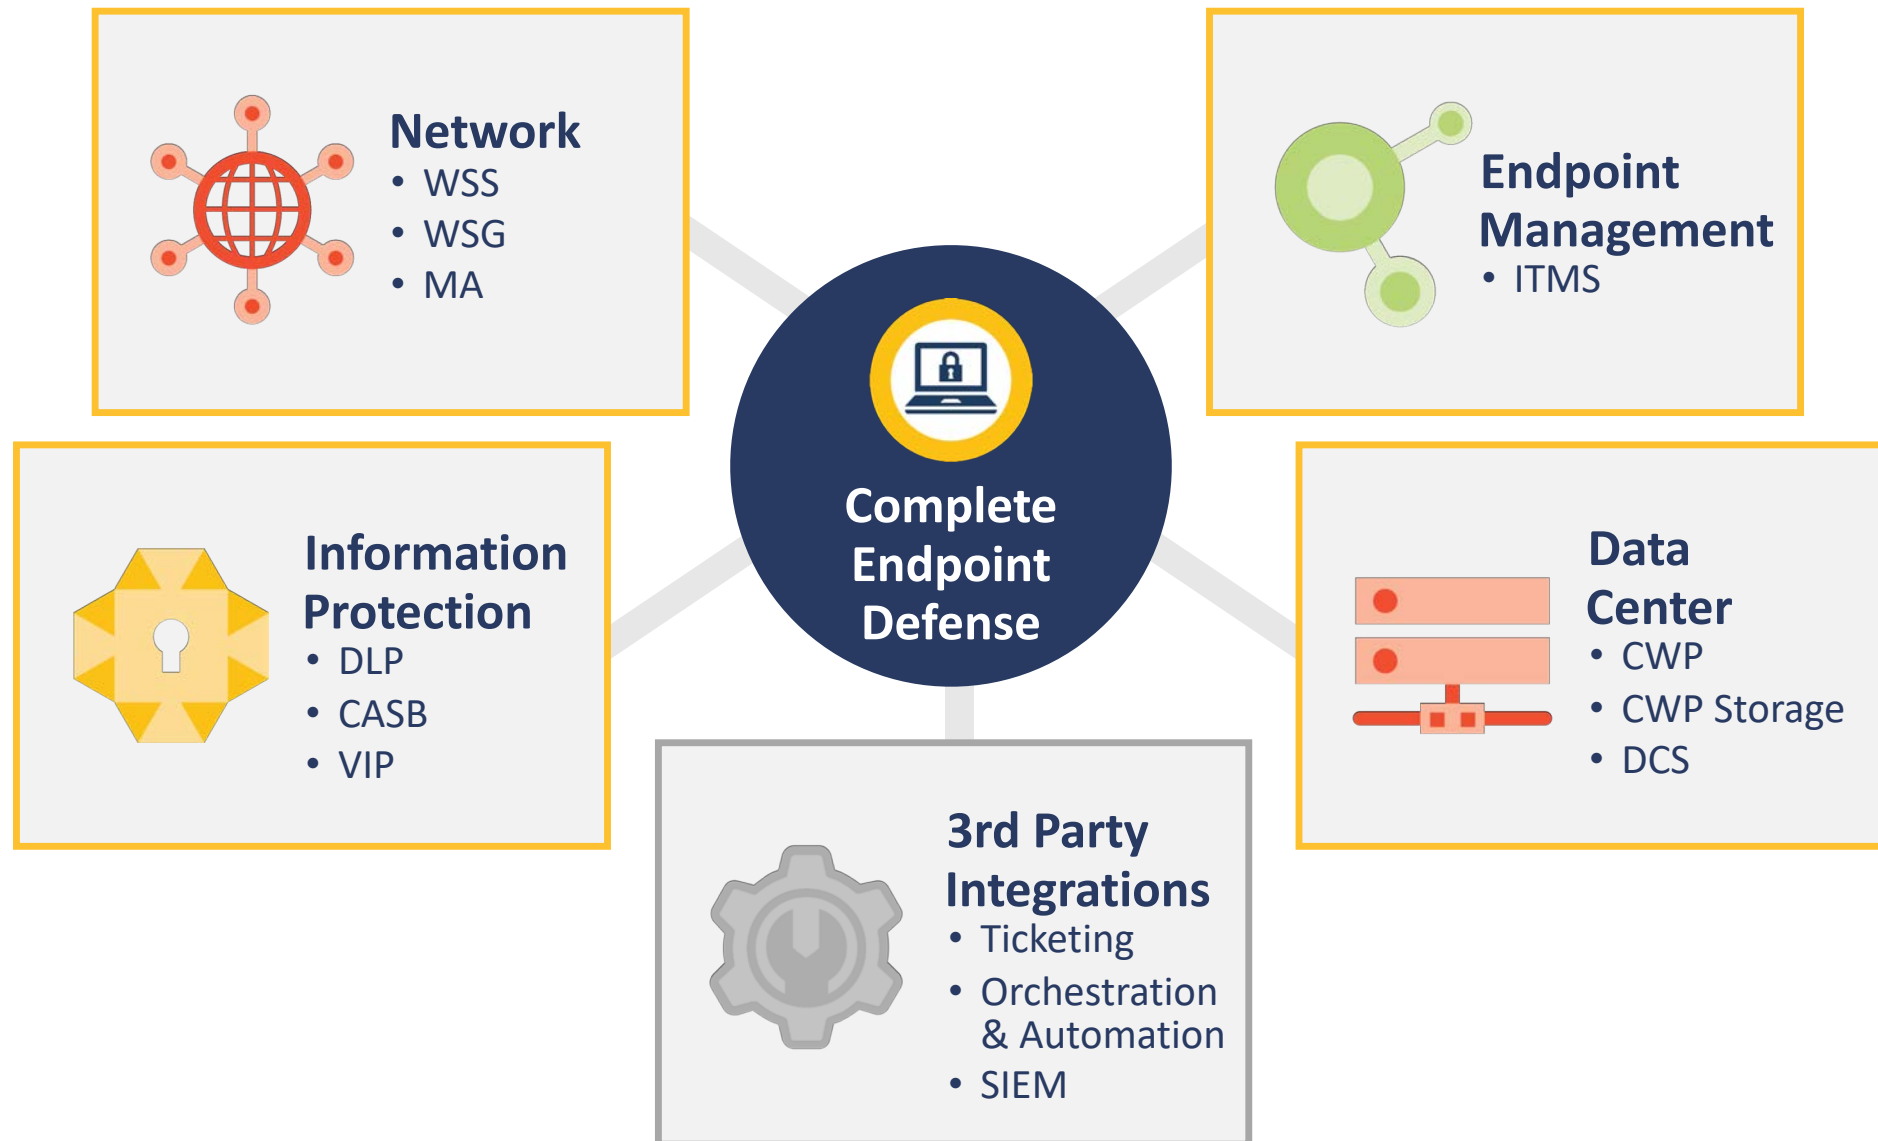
Network
• WSS
• WSG
• MA

Endpoint Management
• ITMS

Complete Endpoint Defense

Information Protection
• DLP
• CASB
• VIP

Data Center
• CWP
• CWP Storage
• DCS

3rd Party Integrations
• Ticketing
• Orchestration & Automation
• SIEM